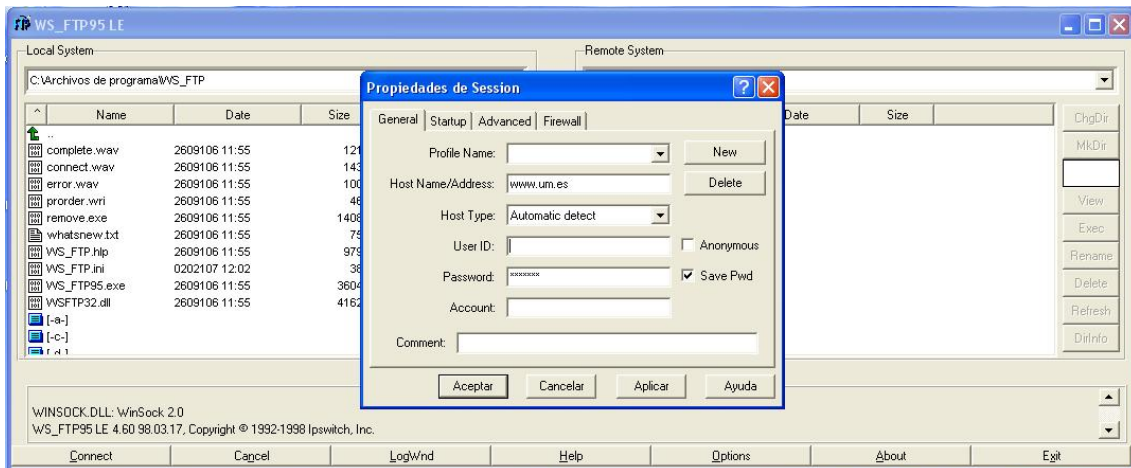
WS_FTP95 LE

Local System

C:\Archivos de programa\WS_FTP

| Name | Date | Size |
|---|---|---|
| .. | | |
| complete.wav | 2609106 11:55 | 121 |
| connect.wav | 2609106 11:55 | 143 |
| error.wav | 2609106 11:55 | 100 |
| prorder.wri | 2609106 11:55 | 46 |
| remove.exe | 2609106 11:55 | 1408 |
| whatsnew.txt | 2609106 11:55 | 75 |
| WS_FTP.hlp | 2609106 11:55 | 979 |
| WS_FTP.ini | 0202107 12:02 | 38 |
| WS_FTP95.exe | 2609106 11:55 | 3604 |
| WSFTP32.dll | 2609106 11:55 | 4162 |
| [-a-] | | |
| [-c-] | | |
| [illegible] | | |

Remote System

Date

Size

ChgDir

MkDir

View

Exec

Rename

Delete

Refresh

DirInfo

Propiedades de Session

General Startup Advanced Firewall

Profile Name:

New

Host Name/Address: www.um.es

Delete

Host Type: Automatic detect

User ID:

Anonymous

Password: xxxxxxx

Save Pwd

Account:

Comment:

Aceptar Cancelar Aplicar Ayuda

WINSOCK.DLL: WinSock 2.0
WS_FTP95 LE 4.60 98.03.17, Copyright © 1992-1998 Ipswitch, Inc.

Connect Cancel LogWnd Help Options About Exit